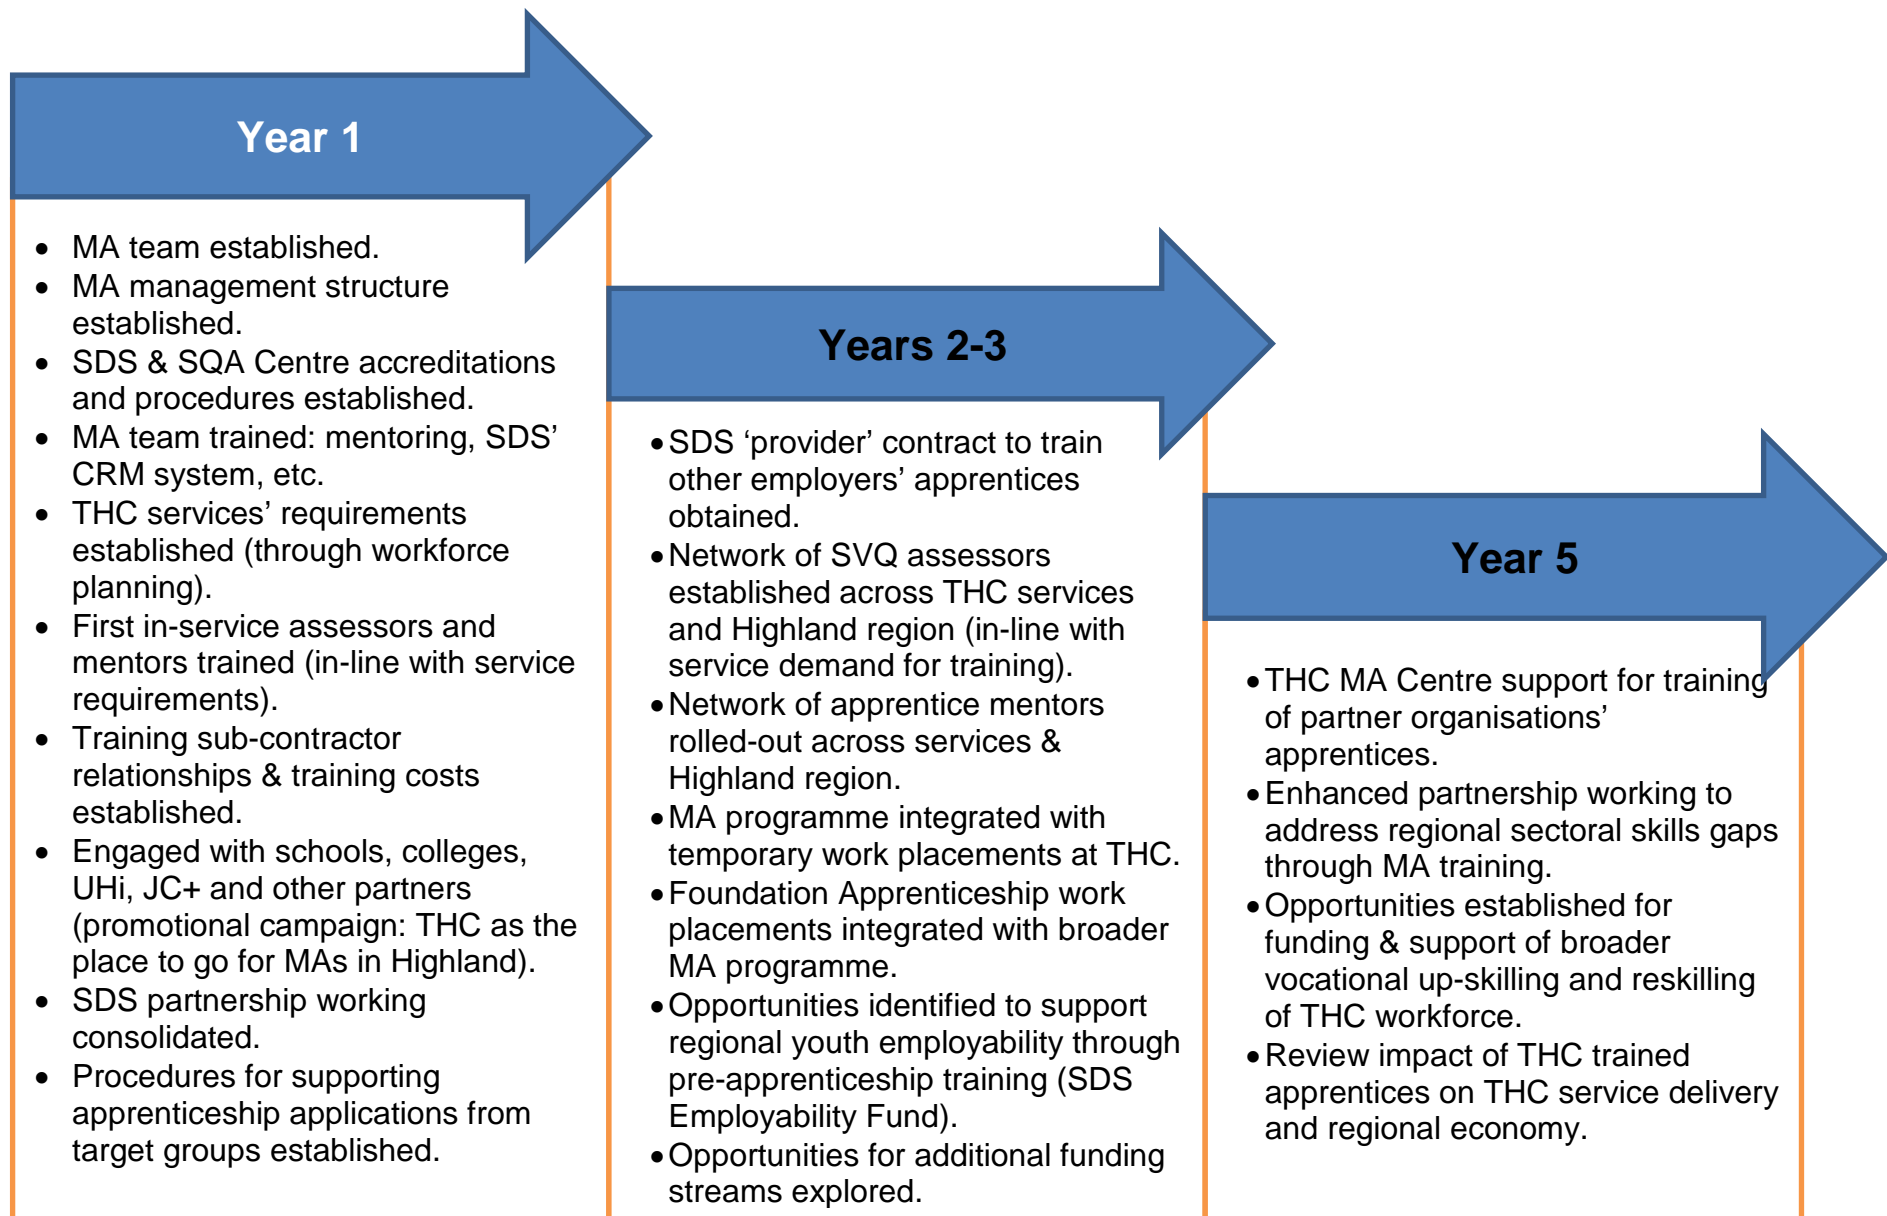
Year 1

- MA team established.
- MA management structure established.
- SDS & SQA Centre accreditations and procedures established.
- MA team trained: mentoring, SDS' CRM system, etc.
- THC services' requirements established (through workforce planning).
- First in-service assessors and mentors trained (in-line with service requirements).
- Training sub-contractor relationships & training costs established.
- Engaged with schools, colleges, UHi, JC+ and other partners (promotional campaign: THC as the place to go for MAs in Highland).
- SDS partnership working consolidated.
- Procedures for supporting apprenticeship applications from target groups established.

Years 2-3

- SDS 'provider' contract to train other employers' apprentices obtained.
- Network of SVQ assessors established across THC services and Highland region (in-line with service demand for training).
- Network of apprentice mentors rolled-out across services & Highland region.
- MA programme integrated with temporary work placements at THC.
- Foundation Apprenticeship work placements integrated with broader MA programme.
- Opportunities identified to support regional youth employability through pre-apprenticeship training (SDS Employability Fund).
- Opportunities for additional funding streams explored.

Year 5

- THC MA Centre support for training of partner organisations' apprentices.
- Enhanced partnership working to address regional sectoral skills gaps through MA training.
- Opportunities established for funding & support of broader vocational up-skilling and reskilling of THC workforce.
- Review impact of THC trained apprentices on THC service delivery and regional economy.